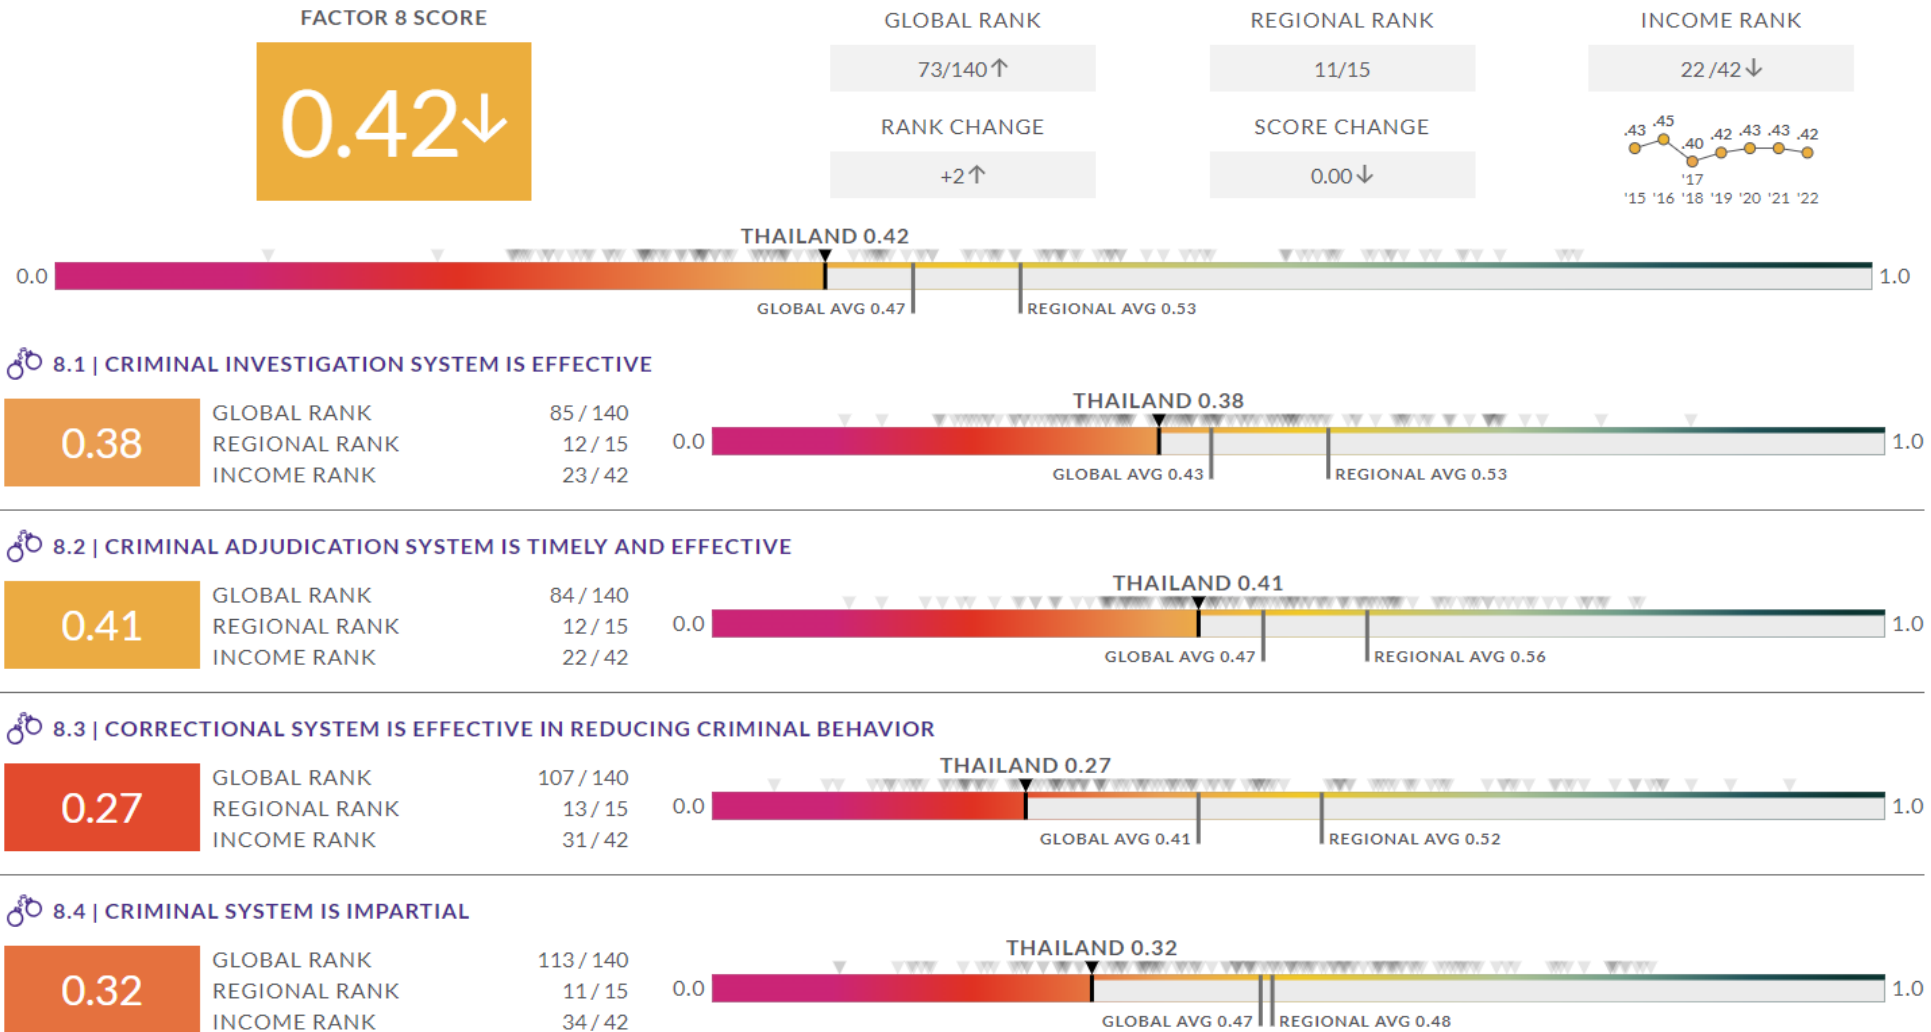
FACTOR 8 SCORE

0.42↓

GLOBAL RANK
73/140↑

REGIONAL RANK
11/15

INCOME RANK
22/42↓

RANK CHANGE
+2↑

SCORE CHANGE
0.00↓

.43 .45 .40 .42 .43 .43 .42
'15 '16 '17 '18 '19 '20 '21 '22

THAILAND 0.42
0.0 1.0
GLOBAL AVG 0.47
REGIONAL AVG 0.53

8.1 | CRIMINAL INVESTIGATION SYSTEM IS EFFECTIVE

0.38

| | |
|---|---|
| GLOBAL RANK | 85 / 140 |
| REGIONAL RANK | 12 / 15 |
| INCOME RANK | 23 / 42 |

THAILAND 0.38
0.0 1.0
GLOBAL AVG 0.43
REGIONAL AVG 0.53

8.2 | CRIMINAL ADJUDICATION SYSTEM IS TIMELY AND EFFECTIVE

0.41

| | |
|---|---|
| GLOBAL RANK | 84 / 140 |
| REGIONAL RANK | 12 / 15 |
| INCOME RANK | 22 / 42 |

THAILAND 0.41
0.0 1.0
GLOBAL AVG 0.47
REGIONAL AVG 0.56

8.3 | CORRECTIONAL SYSTEM IS EFFECTIVE IN REDUCING CRIMINAL BEHAVIOR

0.27

| | |
|---|---|
| GLOBAL RANK | 107 / 140 |
| REGIONAL RANK | 13 / 15 |
| INCOME RANK | 31 / 42 |

THAILAND 0.27
0.0 1.0
GLOBAL AVG 0.41
REGIONAL AVG 0.52

8.4 | CRIMINAL SYSTEM IS IMPARTIAL

0.32

| | |
|---|---|
| GLOBAL RANK | 113 / 140 |
| REGIONAL RANK | 11 / 15 |
| INCOME RANK | 34 / 42 |

THAILAND 0.32
0.0 1.0
GLOBAL AVG 0.47
REGIONAL AVG 0.48